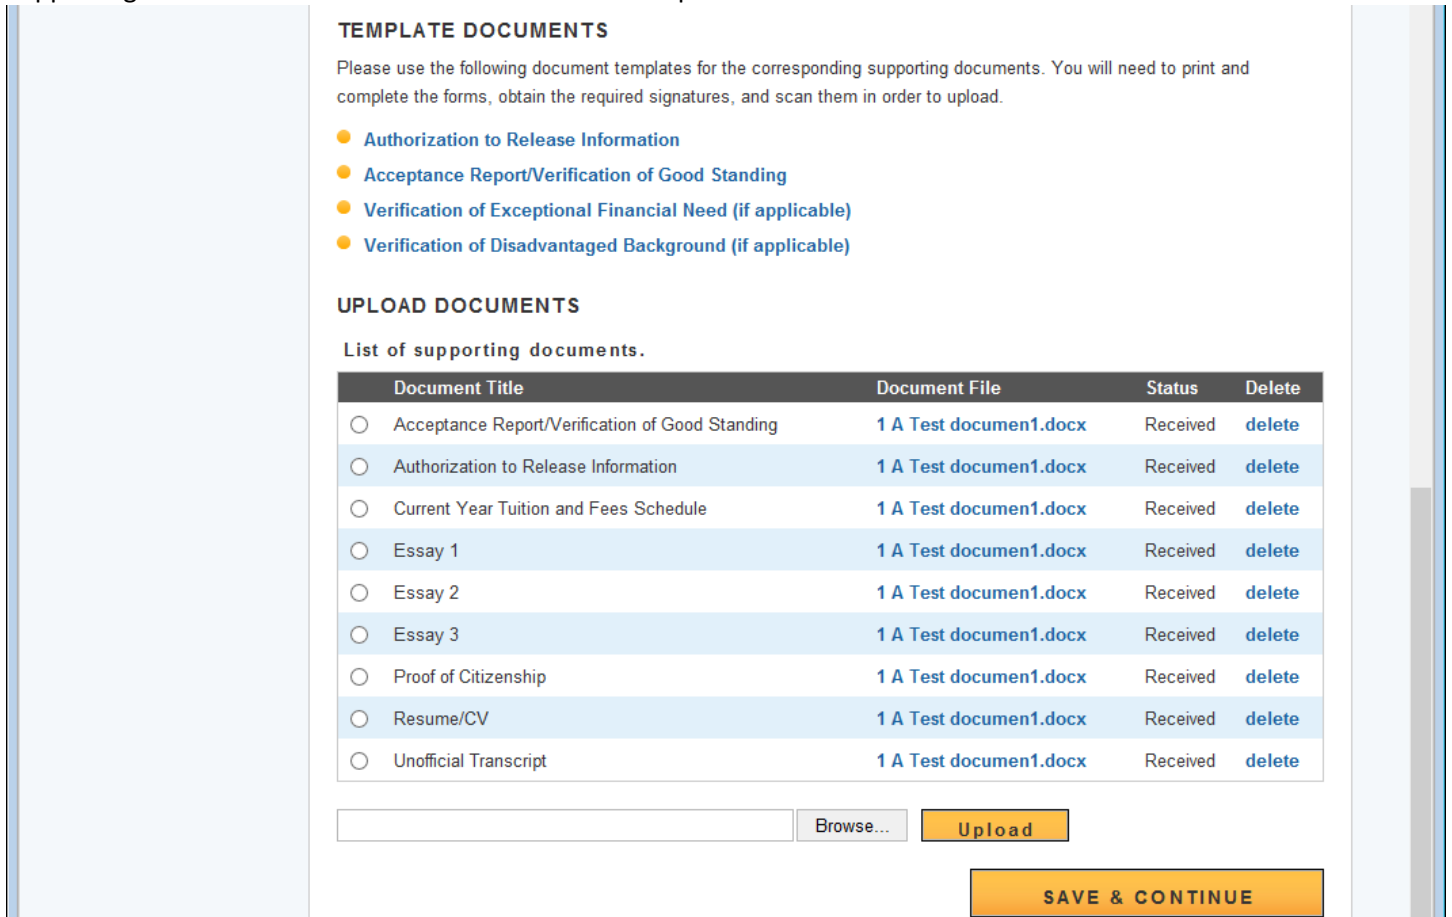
TEMPLATE DOCUMENTS

Please use the following document templates for the corresponding supporting documents. You will need to print and complete the forms, obtain the required signatures, and scan them in order to upload.

- Authorization to Release Information
- Acceptance Report/Verification of Good Standing
- Verification of Exceptional Financial Need (if applicable)
- Verification of Disadvantaged Background (if applicable)

UPLOAD DOCUMENTS

List of supporting documents.

| | Document Title | Document File | Status | Delete |
|---|---|---|---|---|
| ○ | Acceptance Report/Verification of Good Standing | 1 A Test documen1.docx | Received | delete |
| ○ | Authorization to Release Information | 1 A Test documen1.docx | Received | delete |
| ○ | Current Year Tuition and Fees Schedule | 1 A Test documen1.docx | Received | delete |
| ○ | Essay 1 | 1 A Test documen1.docx | Received | delete |
| ○ | Essay 2 | 1 A Test documen1.docx | Received | delete |
| ○ | Essay 3 | 1 A Test documen1.docx | Received | delete |
| ○ | Proof of Citizenship | 1 A Test documen1.docx | Received | delete |
| ○ | Resume/CV | 1 A Test documen1.docx | Received | delete |
| ○ | Unofficial Transcript | 1 A Test documen1.docx | Received | delete |

Browse...
Upload

SAVE & CONTINUE